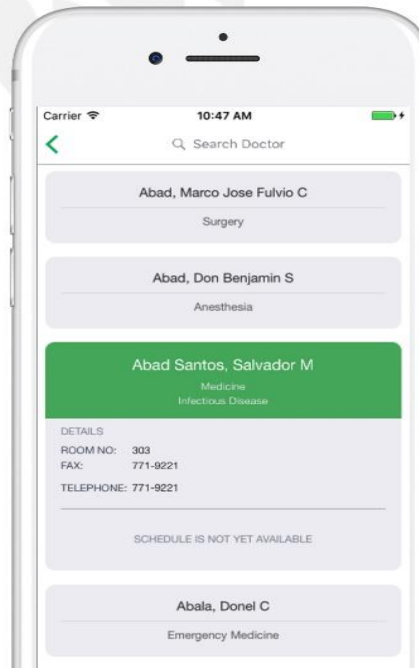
Carrier
10:47 AM

Search Doctor

Abad, Marco Jose Fulvio C
Surgery

Abad, Don Benjamin S
Anesthesia

Abad Santos, Salvador M
Medicine
Infectious Disease

DETAILS
ROOM NO: 303
FAX: 771-9221
TELEPHONE: 771-9221

SCHEDULE IS NOT YET AVAILABLE

Abala, Donel C
Emergency Medicine